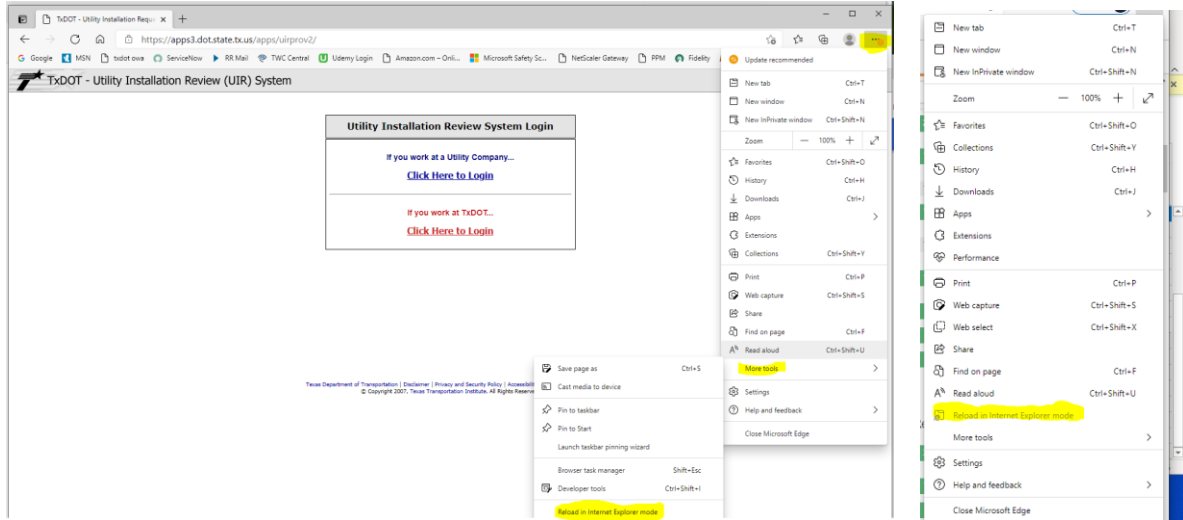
TxDOT - Utility Installation Requ ×  +

https://apps3.dot.state.tx.us/apps/uirprov2/

Google  MSN  txdot owa  ServiceNow  RR Mail  TWC Central  Udemy Login  Amazon.com – Onli...  Microsoft Safety Sc...  NetScaler Gateway  PPM  Fidelity

TxDOT - Utility Installation Review (UIR) System

Utility Installation Review System Login

If you work at a Utility Company...

Click Here to Login

If you work at TxDOT...

Click Here to Login

Texas Department of Transportation | Disclaimer | Privacy and Security Policy | Accessibil
© Copyright 2007, Texas Transportation Institute. All Rights Reserve

Update recommended
New tab Ctrl+T
New window Ctrl+N
New InPrivate window Ctrl+Shift+N
Zoom — 100% +
Favorites Ctrl+Shift+O
History Ctrl+H
Downloads Ctrl+J
Apps
Extensions
Collections Ctrl+Shift+Y
Print Ctrl+P
Web capture Ctrl+Shift+S
Share
Find on page Ctrl+F
Read aloud Ctrl+Shift+U
More tools
Settings
Help and feedback
Close Microsoft Edge

Save page as Ctrl+S
Cast media to device
Pin to taskbar
Pin to Start
Launch taskbar pinning wizard
Browser task manager Shift+Esc
Developer tools Ctrl+Shift+I
Reload in Internet Explorer mode

New tab Ctrl+T
New window Ctrl+N
New InPrivate window Ctrl+Shift+N
Zoom — 100% +
Favorites Ctrl+Shift+O
Collections Ctrl+Shift+Y
History Ctrl+H
Downloads Ctrl+J
Apps
Extensions
Performance
Print Ctrl+P
Web capture Ctrl+Shift+S
Web select Ctrl+Shift+X
Share
Find on page Ctrl+F
Read aloud Ctrl+Shift+U
Reload in Internet Explorer mode
More tools
Settings
Help and feedback
Close Microsoft Edge